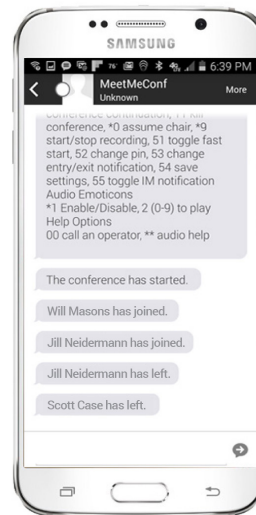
SAMSUNG

6:39 PM

MeetMeConf
Unknown
More

conference continuation, *1 kill conference, *0 assume chair, *9 start/stop recording, 51 toggle fast start, 52 change pin, 53 change entry/exit notification, 54 save settings, 55 toggle IM notification
Audio Emoticons
*1 Enable/Disable, 2 (0-9) to play
Help Options
00 call an operator, ** audio help

The conference has started.

Will Masons has joined.

Jill Neidermann has joined.

Jill Neidermann has left.

Scott Case has left.